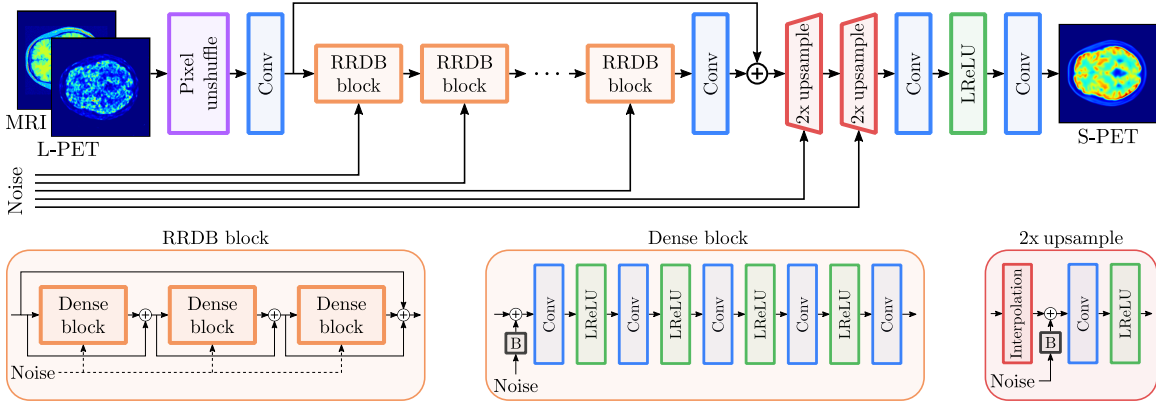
MRI
L-PET
Pixel unshuffle
Conv
RRDB block
RRDB block
· · ·
RRDB block
Conv
2x upsample
2x upsample
Conv
LReLU
Conv
S-PET
Noise

RRDB block
Dense block
Dense block
Dense block
Noise

Dense block
B
Noise
Conv
LReLU
Conv
LReLU
Conv
LReLU
Conv
LReLU
Conv

2x upsample
Interpolation
B
Noise
Conv
LReLU